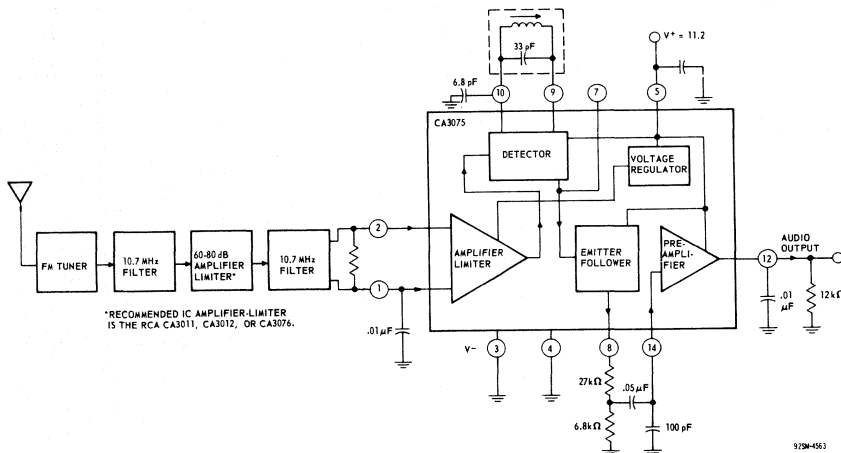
33 pF

V+ = 11.2

6.8 pF

10

9

7

5

CA3075

DETECTOR

VOLTAGE REGULATOR

FM TUNER

10.7 MHz FILTER

60-80 dB AMPLIFIER LIMITER*

10.7 MHz FILTER

2

1

AMPLIFIER LIMITER

EMITTER FOLLOWER

PRE-AMPLI-FIER

12

AUDIO OUTPUT

.01 µF

12kΩ

*RECOMMENDED IC AMPLIFIER-LIMITER IS THE RCA CA3011, CA3012, OR CA3076.

.01 µF

V-

3

4

8

14

27kΩ

.05 µF

6.8kΩ

100 pF

92SM-4563